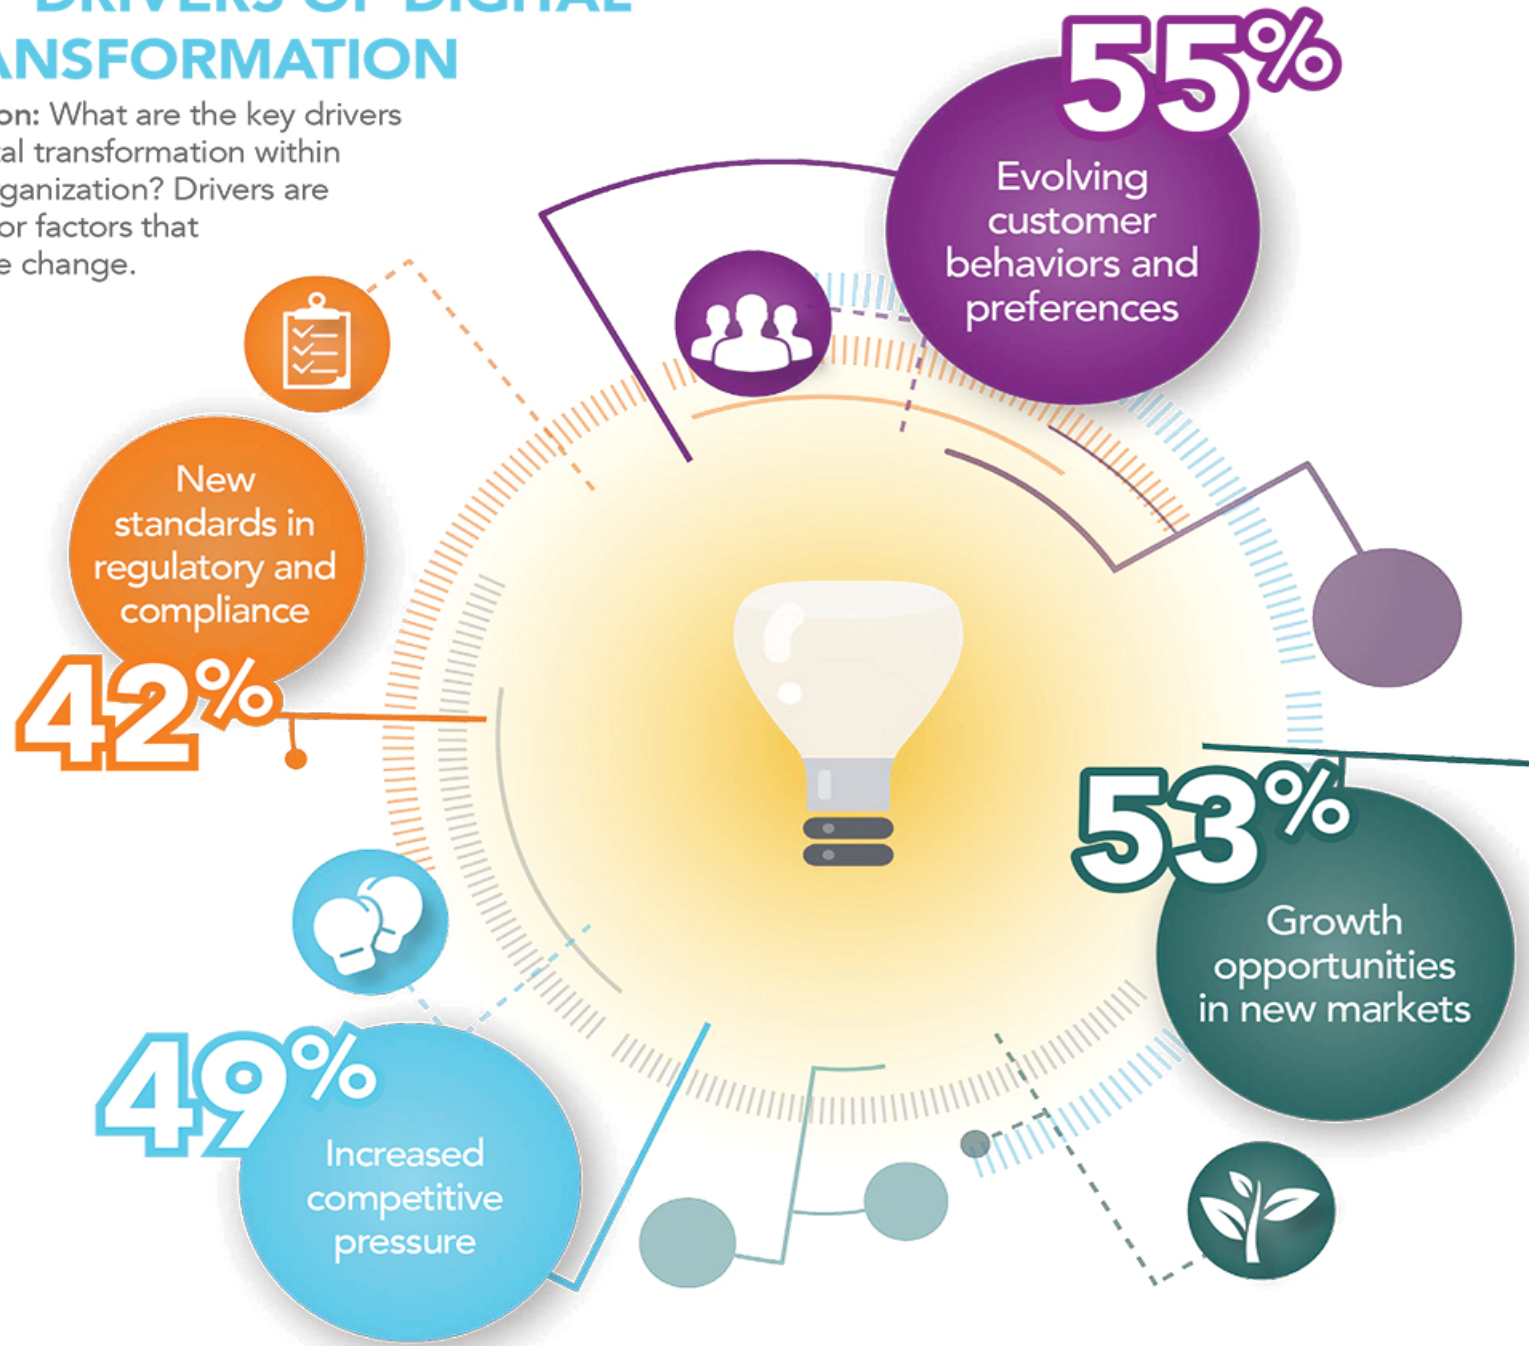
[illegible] DRIVERS OF DIGITAL
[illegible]ANSFORMATION

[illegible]on: What are the key drivers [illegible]al transformation within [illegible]ganization? Drivers are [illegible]or factors that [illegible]e change.

55%
Evolving customer behaviors and preferences

New standards in regulatory and compliance
42%

53%
Growth opportunities in new markets

49%
Increased competitive pressure